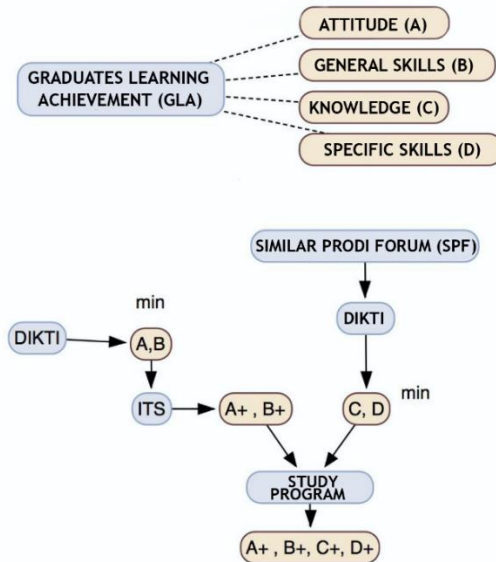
GRADUATES LEARNING ACHIEVEMENT (GLA)

ATTITUDE (A)

GENERAL SKILLS (B)

KNOWLEDGE (C)

SPECIFIC SKILLS (D)

SIMILAR PRODI FORUM (SPF)

min

DIKTI

A,B

DIKTI

ITS

A+ , B+

C, D

min

STUDY PROGRAM

A+ , B+, C+, D+